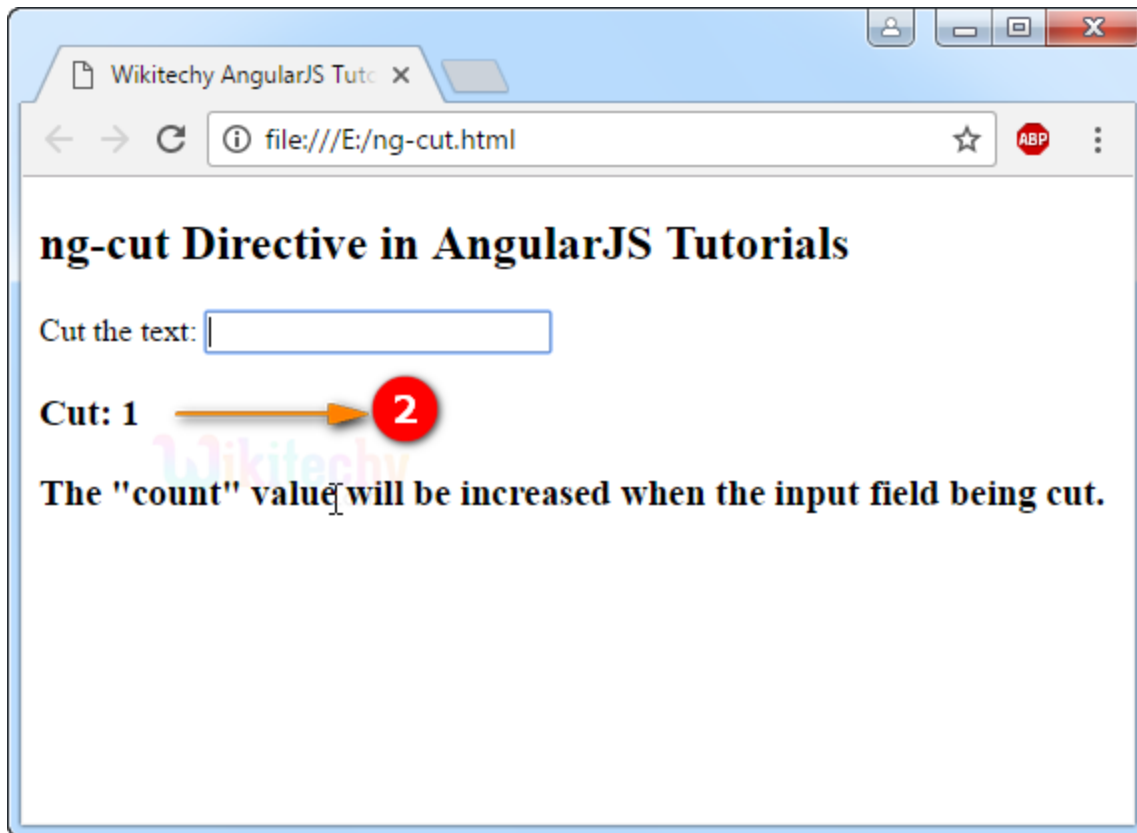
Wikitechy AngularJS Tuto

file:///E:/ng-cut.html

ABP

ng-cut Directive in AngularJS Tutorials

Cut the text:

Cut: 1

2

Wikitechy

The "count" value will be increased when the input field being cut.